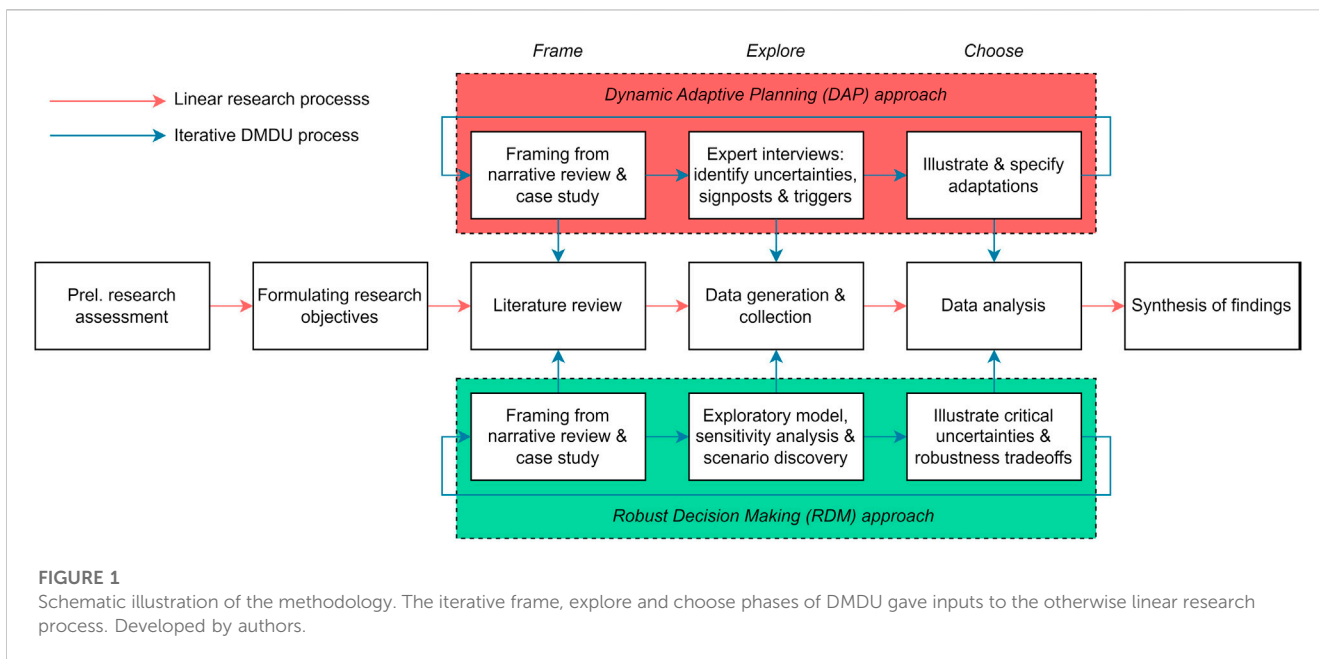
Frame

Explore

Choose

Linear research processs

Iterative DMDU process

Dynamic Adaptive Planning (DAP) approach

Framing from narrative review & case study

Expert interviews: identify uncertainties, signposts & triggers

Illustrate & specify adaptations

Prel. research assessment

Formulating research objectives

Literature review

Data generation & collection

Data analysis

Synthesis of findings

Framing from narrative review & case study

Exploratory model, sensitivity analysis & scenario discovery

Illustrate critical uncertainties & robustness tradeoffs

Robust Decision Making (RDM) approach

FIGURE 1

Schematic illustration of the methodology. The iterative frame, explore and choose phases of DMDU gave inputs to the otherwise linear research process. Developed by authors.